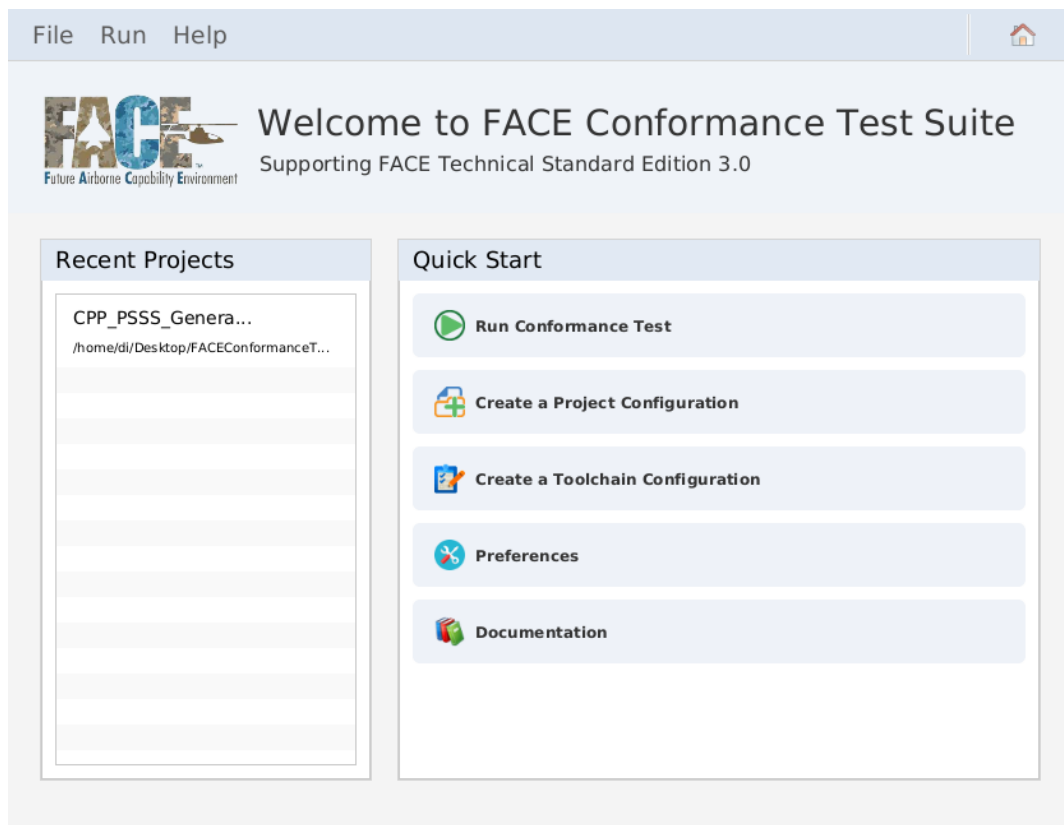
File Run Help

FACE™
Future Airborne Capability Environment

Welcome to FACE Conformance Test Suite
Supporting FACE Technical Standard Edition 3.0

Recent Projects

CPP_PSSS_Genera...
/home/di/Desktop/FACEConformanceT...

Quick Start

Run Conformance Test

Create a Project Configuration

Create a Toolchain Configuration

Preferences

Documentation